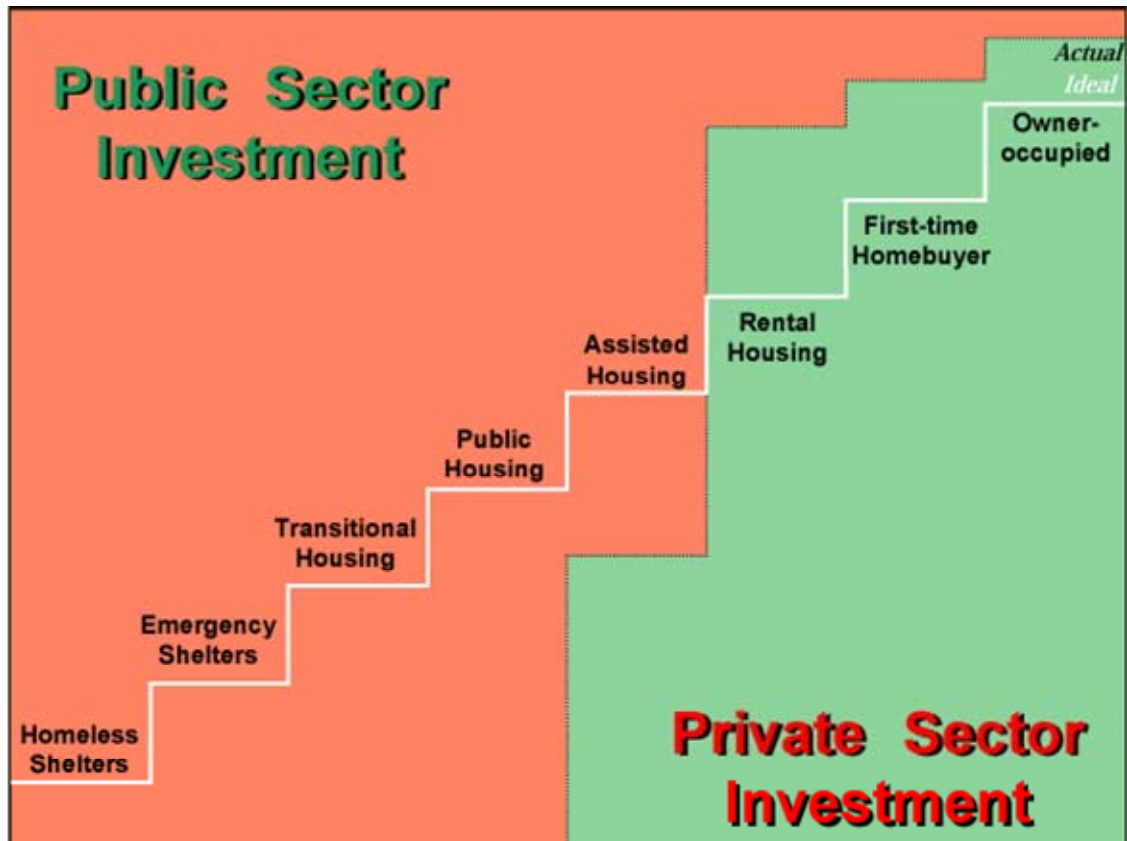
Public Sector Investment

Actual

Ideal

Owner-occupied

First-time Homebuyer

Rental Housing

Assisted Housing

Public Housing

Transitional Housing

Emergency Shelters

Homeless Shelters

Private Sector Investment